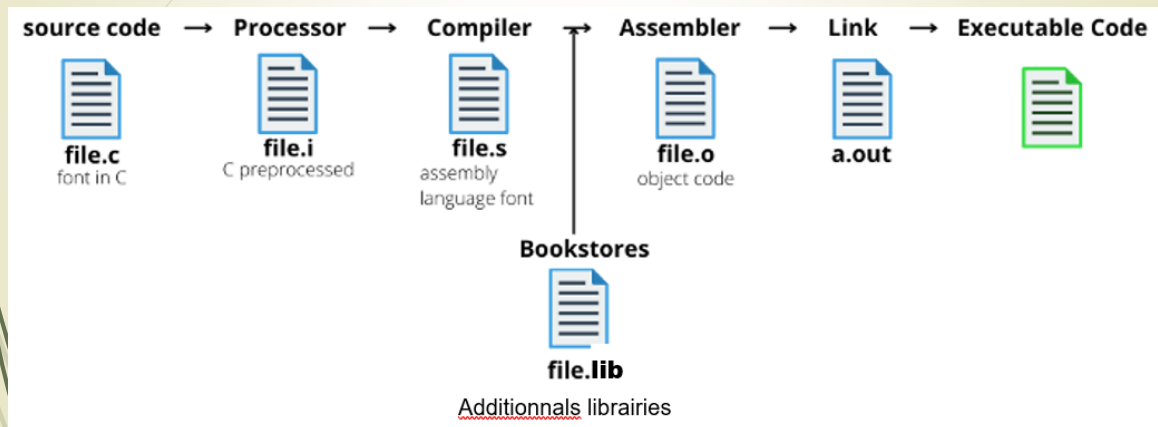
source code → Processor → Compiler → Assembler → Link → Executable Code

file.c
font in C

file.i
C preprocessed

file.s
assembly language font

file.o
object code

a.out

Bookstores

file.lib

Additionnals librairies